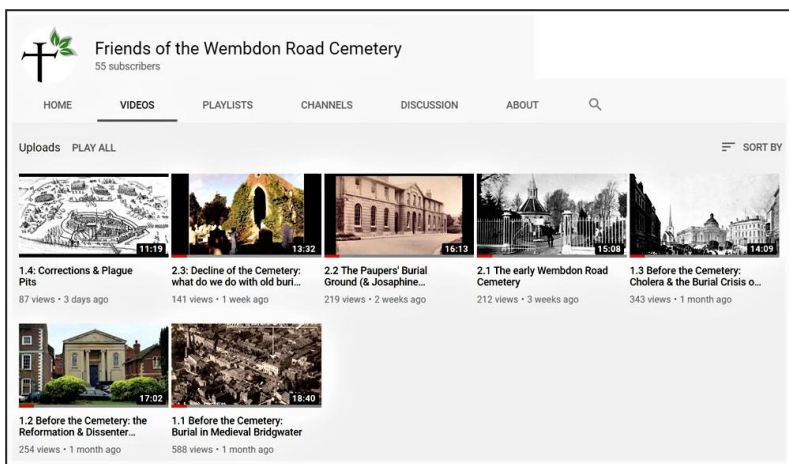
Friends of the Wembdon Road Cemetery
55 subscribers

HOME VIDEOS PLAYLISTS CHANNELS DISCUSSION ABOUT

Uploads PLAY ALL

SORT BY

11:19
1.4: Corrections & Plague Pits
87 views • 3 days ago

13:32
2.3: Decline of the Cemetery: what do we do with old buri...
141 views • 1 week ago

16:13
2.2 The Paupers' Burial Ground (& Josaphine...
219 views • 2 weeks ago

15:08
2.1 The early Wembdon Road Cemetery
212 views • 3 weeks ago

14:09
1.3 Before the Cemetery: Cholera & the Burial Crisis o...
343 views • 1 month ago

17:02
1.2 Before the Cemetery: the Reformation & Dissenter...
254 views • 1 month ago

18:40
1.1 Before the Cemetery: Burial in Medieval Bridgwater
588 views • 1 month ago